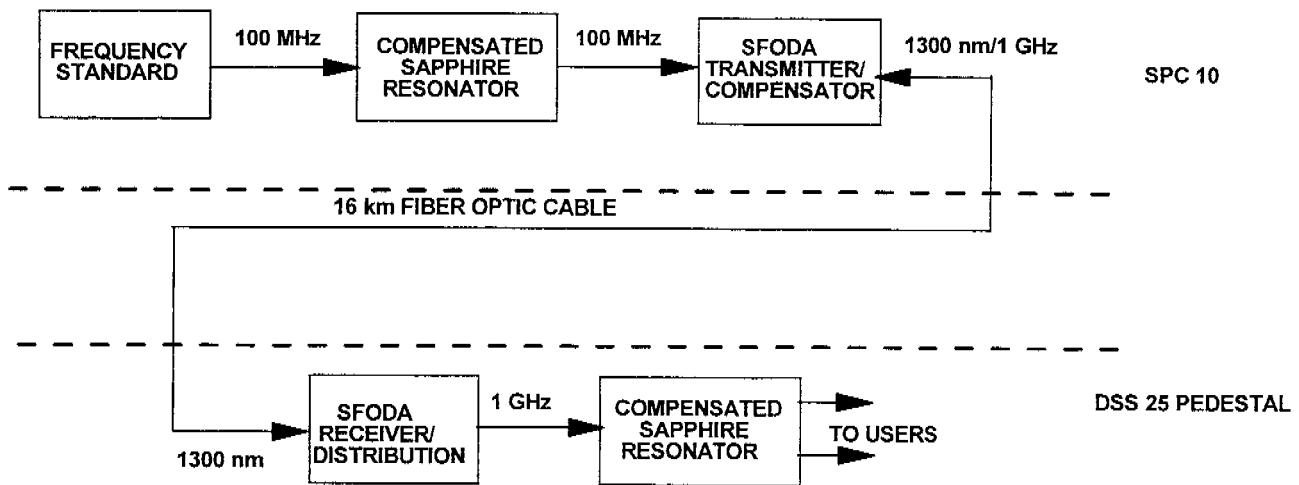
FREQUENCY STANDARD

100 MHz

COMPENSATED SAPPHIRE RESONATOR

100 MHz

SFODA TRANSMITTER/ COMPENSATOR

1300 nm/1 GHz

SPC 10

16 km FIBER OPTIC CABLE

1300 nm

SFODA RECEIVER/ DISTRIBUTION

1 GHz

COMPENSATED SAPPHIRE RESONATOR

TO USERS

DSS 25 PEDESTAL